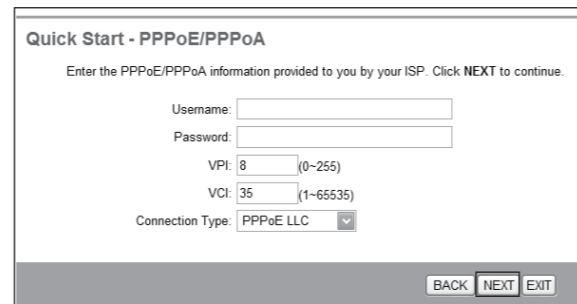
Quick Start - PPPoE/PPPoA

Enter the PPPoE/PPPoA information provided to you by your ISP. Click **NEXT** to continue.

Username:

Password:

VPI: 8 (0~255)

VCI: 35 (1~65535)

Connection Type: PPPoE LLC

BACK NEXT EXIT